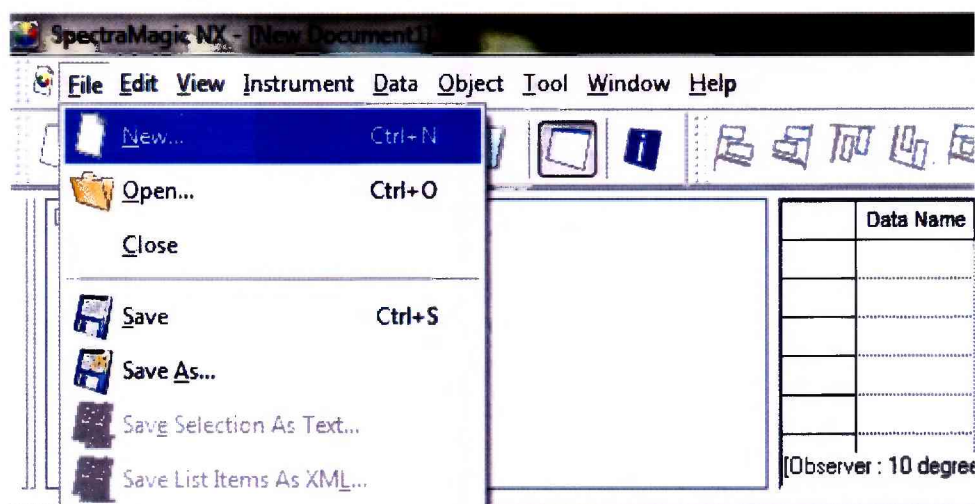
SpectraMagic NX - [New Document1]

File Edit View Instrument Data Object Tool Window Help

New... Ctrl+N
Open... Ctrl+O
Close
Save Ctrl+S
Save As...
Save Selection As Text...
Save List Items As XML...

| | Data Name |
|---|---|
| | |
| | |
| | |
| | |
| | |

[Observer : 10 degree